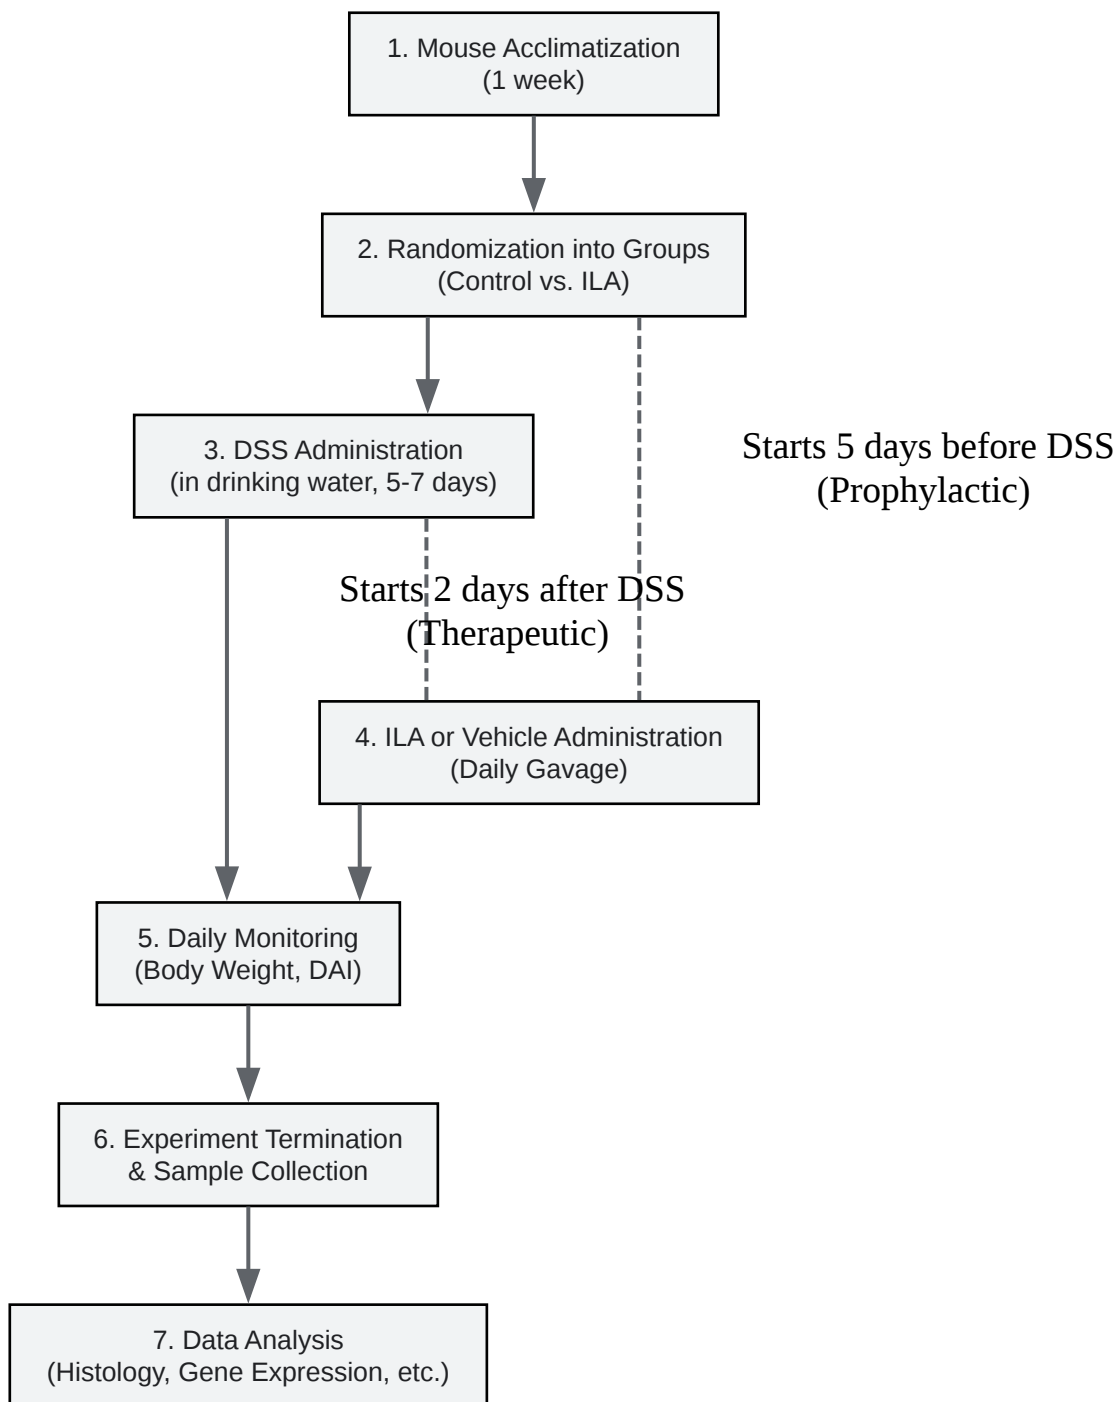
1. Mouse Acclimatization
(1 week)

2. Randomization into Groups
(Control vs. ILA)

3. DSS Administration
(in drinking water, 5-7 days)

Starts 5 days before DSS
(Prophylactic)

Starts 2 days after DSS
(Therapeutic)

4. ILA or Vehicle Administration
(Daily Gavage)

5. Daily Monitoring
(Body Weight, DAI)

6. Experiment Termination
& Sample Collection

7. Data Analysis
(Histology, Gene Expression, etc.)